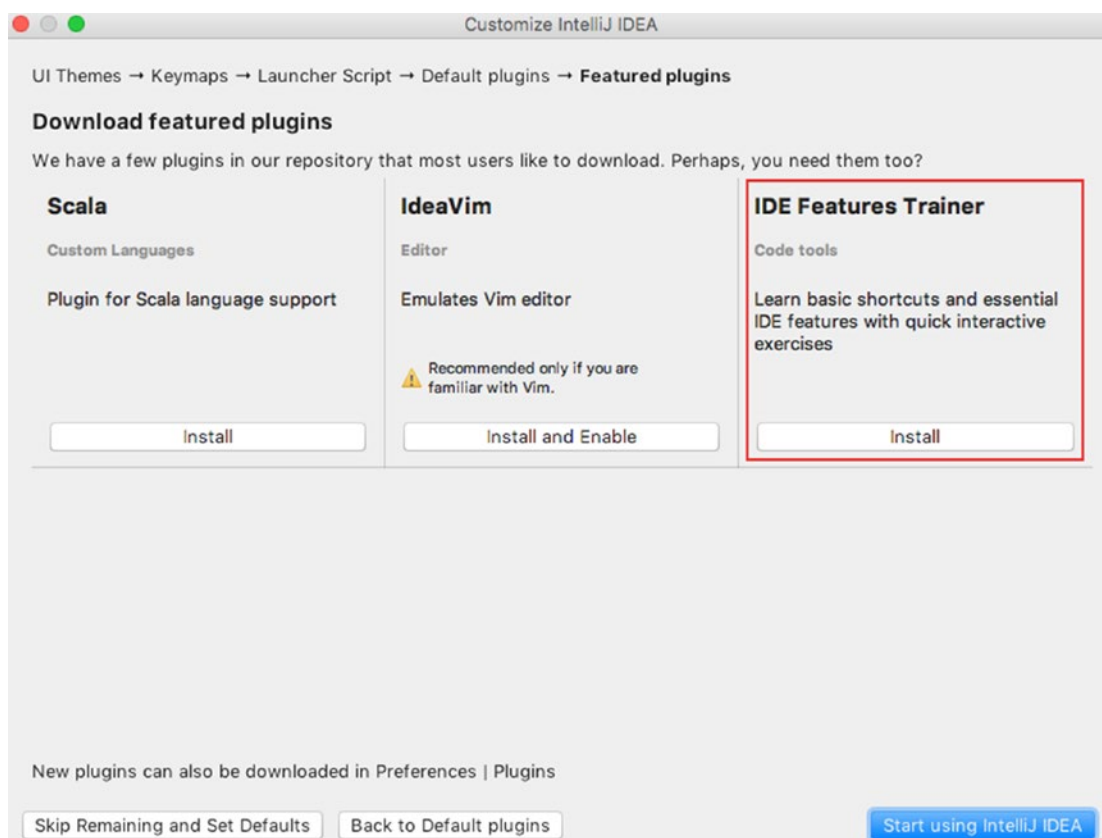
Customize IntelliJ IDEA

UI Themes → Keymaps → Launcher Script → Default plugins → **Featured plugins**

**Download featured plugins**

We have a few plugins in our repository that most users like to download. Perhaps, you need them too?

**Scala**

Custom Languages

Plugin for Scala language support

Install

**IdeaVim**

Editor

Emulates Vim editor

Recommended only if you are familiar with Vim.

Install and Enable

**IDE Features Trainer**

Code tools

Learn basic shortcuts and essential IDE features with quick interactive exercises

Install

New plugins can also be downloaded in Preferences | Plugins

Skip Remaining and Set Defaults

Back to Default plugins

Start using IntelliJ IDEA